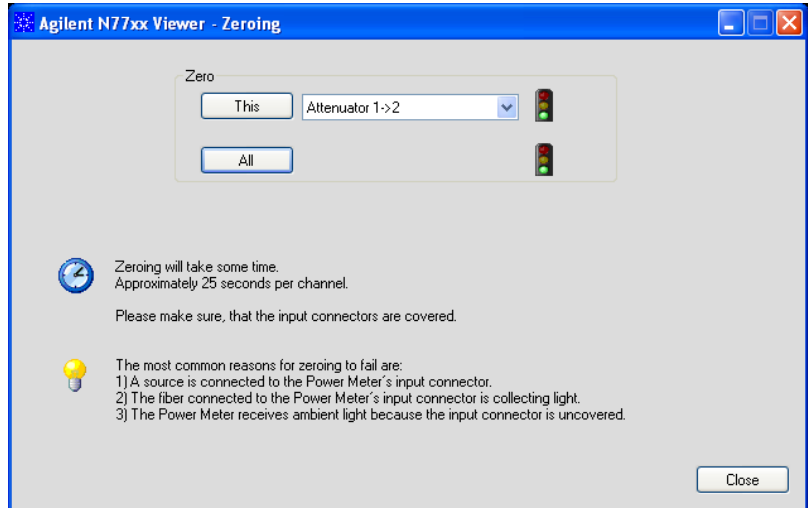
Agilent N77xx Viewer - Zeroing

Zero

This

Attenuator 1->2

All

Zeroing will take some time.
Approximately 25 seconds per channel.

Please make sure, that the input connectors are covered.

The most common reasons for zeroing to fail are:
1) A source is connected to the Power Meter´s input connector.
2) The fiber connected to the Power Meter´s input connector is collecting light.
3) The Power Meter receives ambient light because the input connector is uncovered.

Close